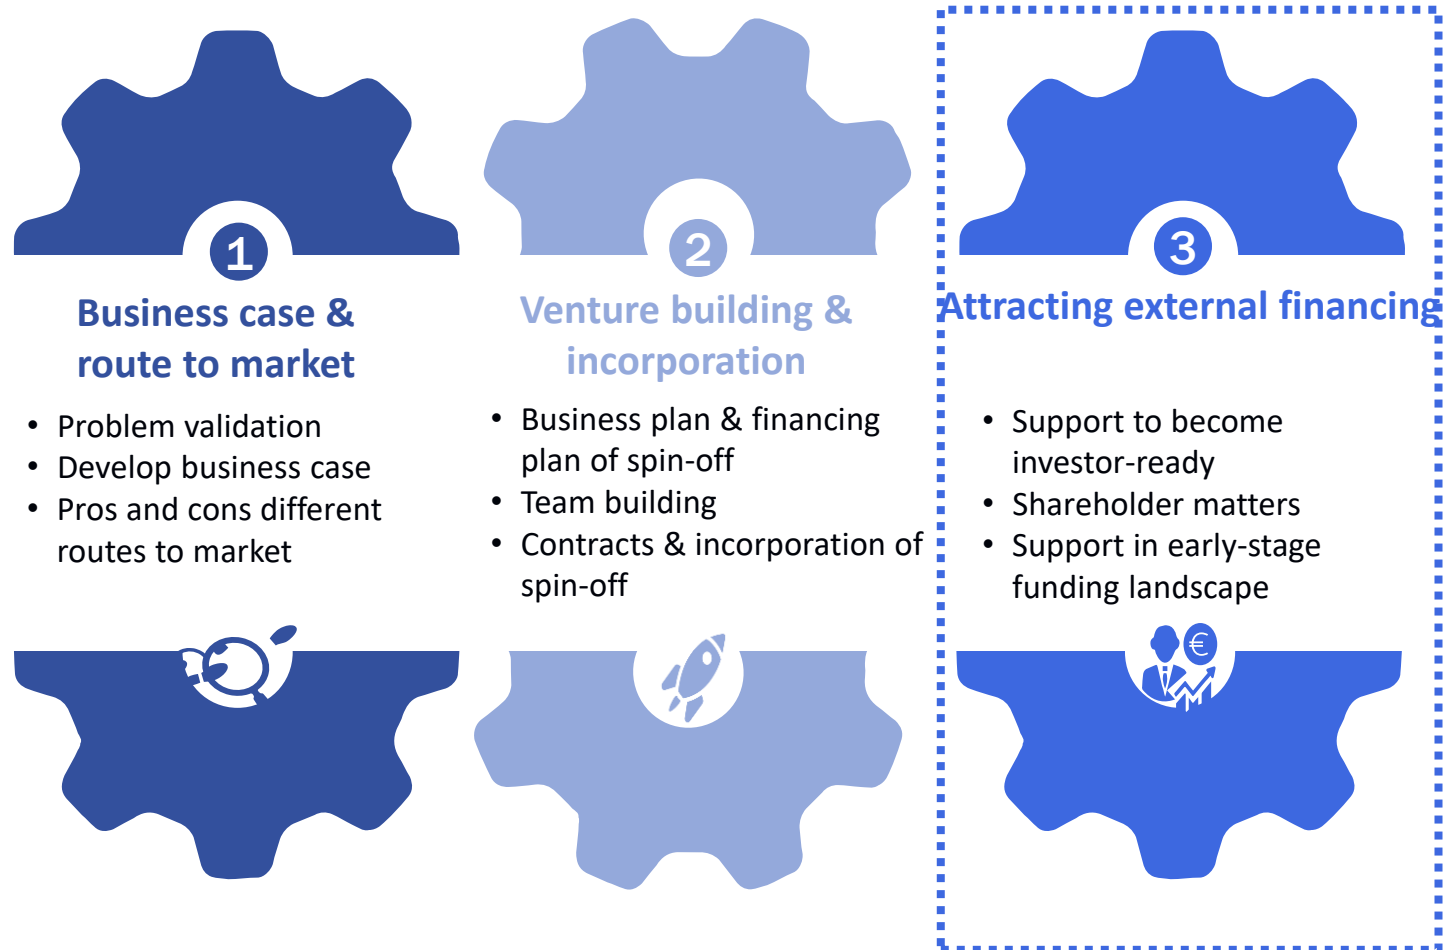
1

Business case & route to market

- Problem validation
- Develop business case
- Pros and cons different routes to market

2

Venture building & incorporation

- Business plan & financing plan of spin-off
- Team building
- Contracts & incorporation of spin-off

3

Attracting external financing

- Support to become investor-ready
- Shareholder matters
- Support in early-stage funding landscape

€